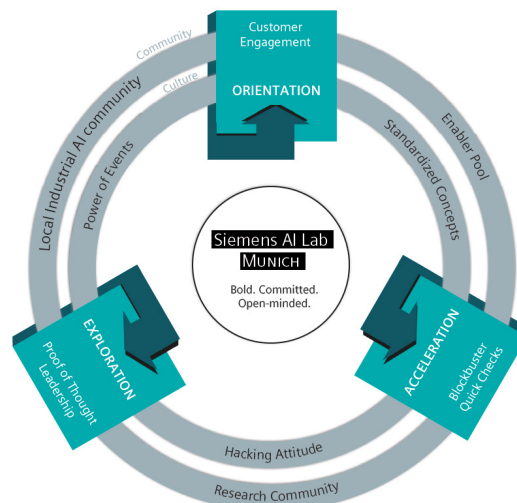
Customer Engagement

ORIENTATION

Community

Culture

Local Industrial AI community

Power of Events

Enabler Pool

Standardized Concepts

Siemens AI Lab
MUNICH

Bold. Committed.
Open-minded.

EXPLORATION

Proof of Thought Leadership

ACCELERATION

Blockbuster Quick Checks

Hacking Attitude

Research Community